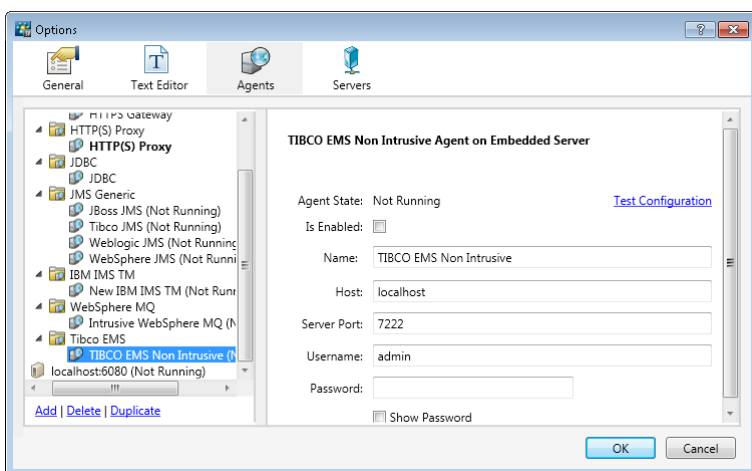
Options

?

General Text Editor Agents Servers

HTTPS Gateway
HTTP(S) Proxy
HTTP(S) Proxy
JDBC
JDBC
JMS Generic
JBoss JMS (Not Running)
Tibco JMS (Not Running)
Weblogic JMS (Not Running
WebSphere JMS (Not Runni
IBM IMS TM
New IBM IMS TM (Not Rur
WebSphere MQ
Intrusive WebSphere MQ (N
Tibco EMS
TIBCO EMS Non Intrusive (N
localhost:6080 (Not Running)

Add | Delete | Duplicate

TIBCO EMS Non Intrusive Agent on Embedded Server

Agent State: Not Running
Test Configuration
Is Enabled:
Name: TIBCO EMS Non Intrusive
Host: localhost
Server Port: 7222
Username: admin
Password:
Show Password

OK Cancel